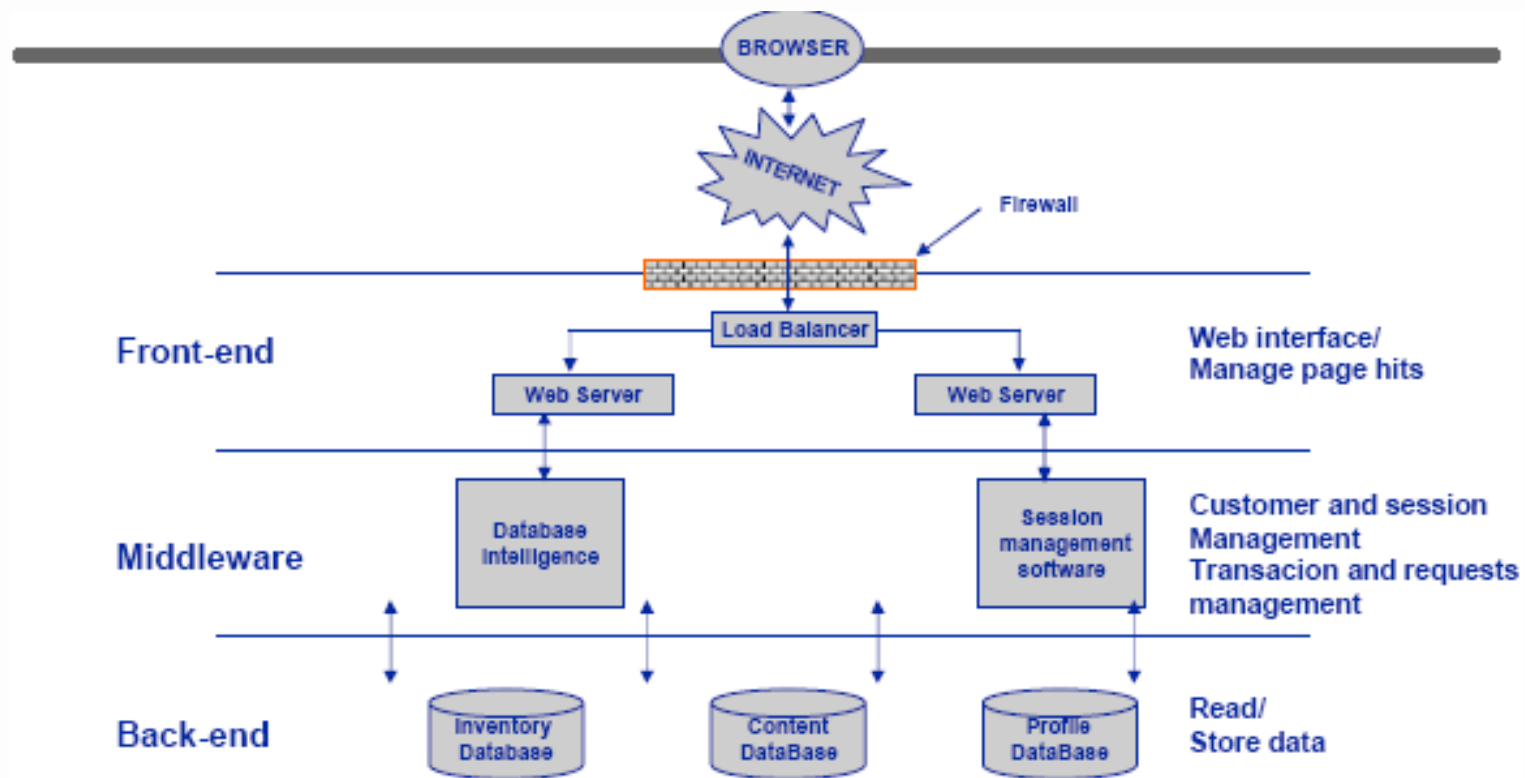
BROWSER

INTERNET

Firewall

Load Balancer

Front-end

Web Server

Web Server

Web interface/
Manage page hits

Middleware

Database Intelligence

Session management software

Customer and session Management
Transacion and requests management

Back-end

Inventory Database

Content DataBase

Profile DataBase

Read/
Store data